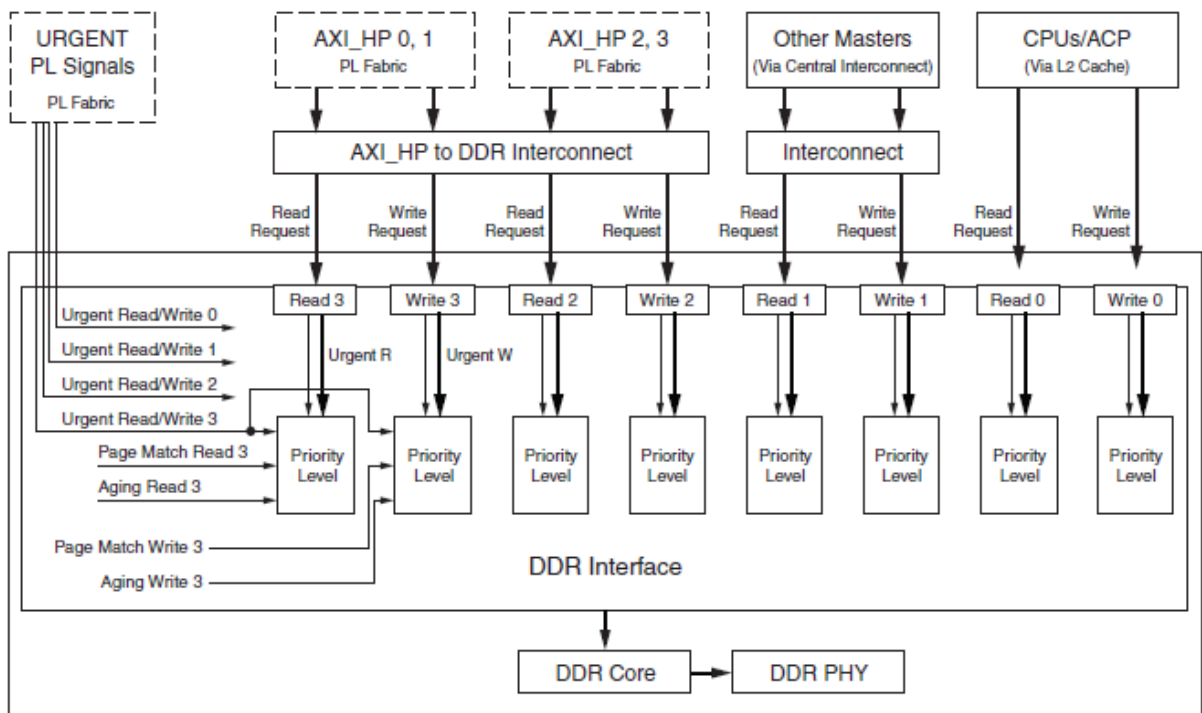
URGENT PL Signals
PL Fabric

AXI_HP 0, 1
PL Fabric

AXI_HP 2, 3
PL Fabric

Other Masters
(Via Central Interconnect)

CPUs/ACP
(Via L2 Cache)

AXI_HP to DDR Interconnect

Interconnect

Read Request
Write Request
Read Request
Write Request
Read Request
Write Request
Read Request
Write Request

Read 3
Write 3
Read 2
Write 2
Read 1
Write 1
Read 0
Write 0

Urgent Read/Write 0
Urgent Read/Write 1
Urgent Read/Write 2
Urgent Read/Write 3
Page Match Read 3
Aging Read 3
Page Match Write 3
Aging Write 3

Urgent R
Urgent W

Priority Level
Priority Level
Priority Level
Priority Level
Priority Level
Priority Level
Priority Level
Priority Level

DDR Interface

DDR Core
DDR PHY